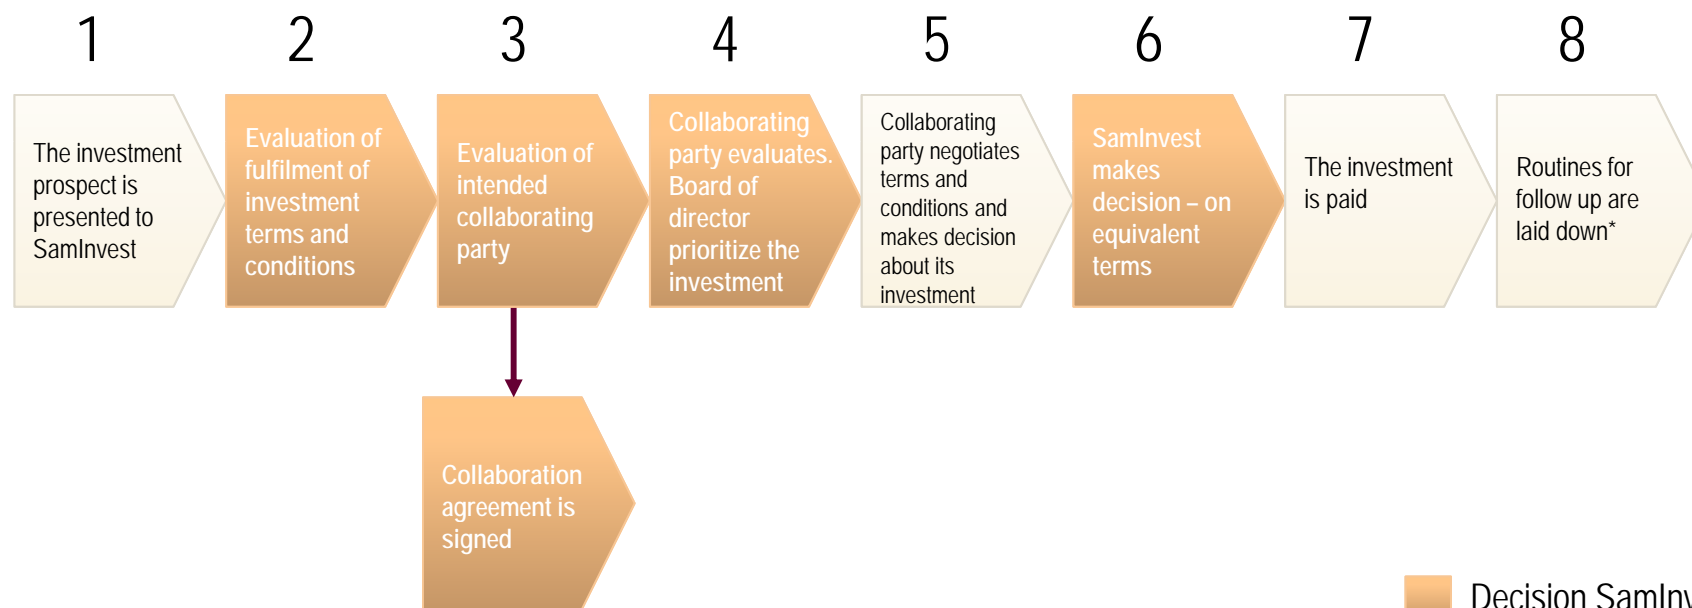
1

The investment prospect is presented to SamInvest

2

Evaluation of fulfilment of investment terms and conditions

3

Evaluation of intended collaborating party

4

Collaborating party evaluates. Board of director prioritize the investment

5

Collaborating party negotiates terms and conditions and makes decision about its investment

6

SamInvest makes decision – on equivalent terms

7

The investment is paid

8

Routines for follow up are laid down*

Collaboration agreement is signed

Decision SamIn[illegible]